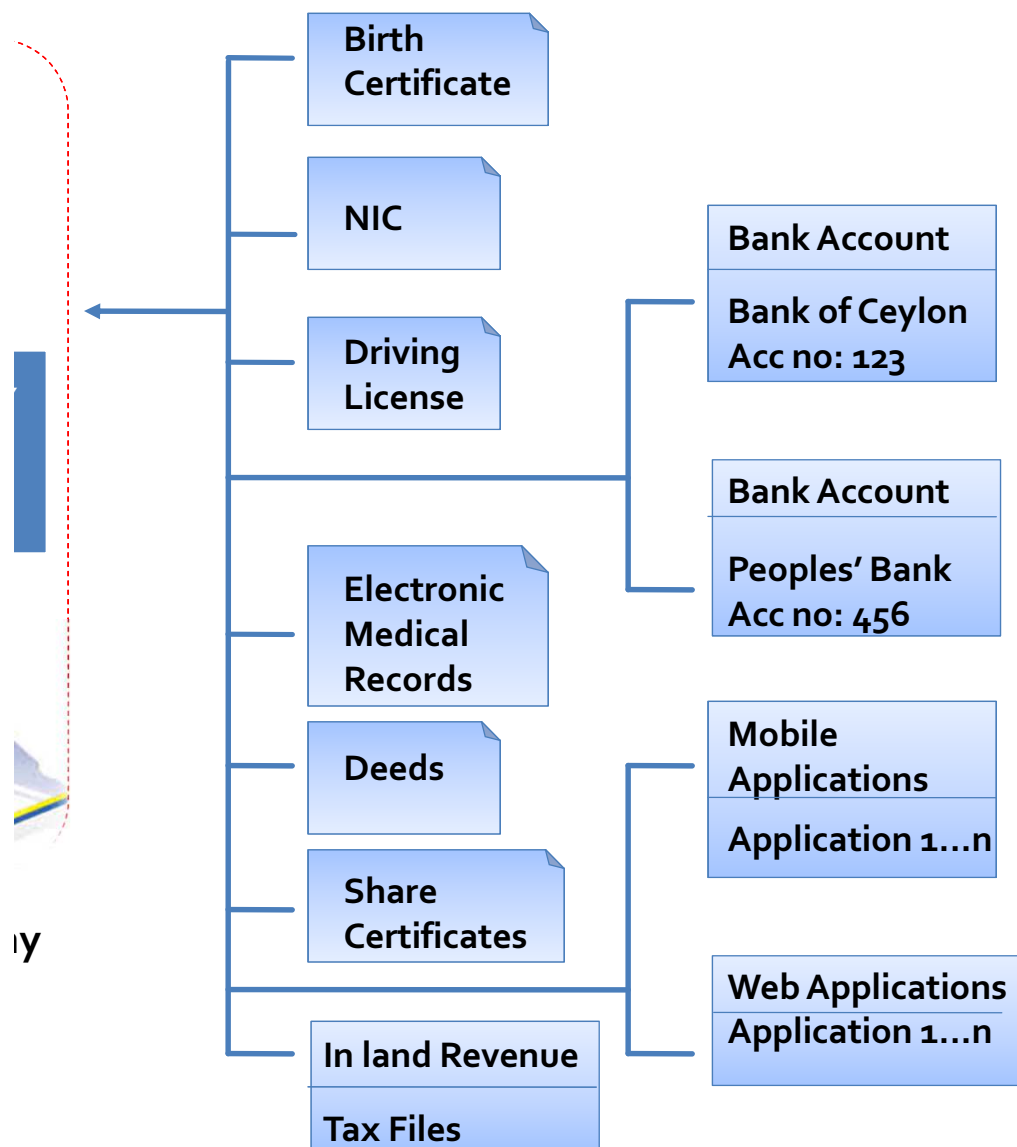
Birth Certificate

NIC

Driving License

Electronic Medical Records

Deeds

Share Certificates

In land Revenue

Tax Files

Bank Account

Bank of Ceylon Acc no: 123

Bank Account

Peoples' Bank Acc no: 456

Mobile Applications

Application 1…n

Web Applications

Application 1…n

ay